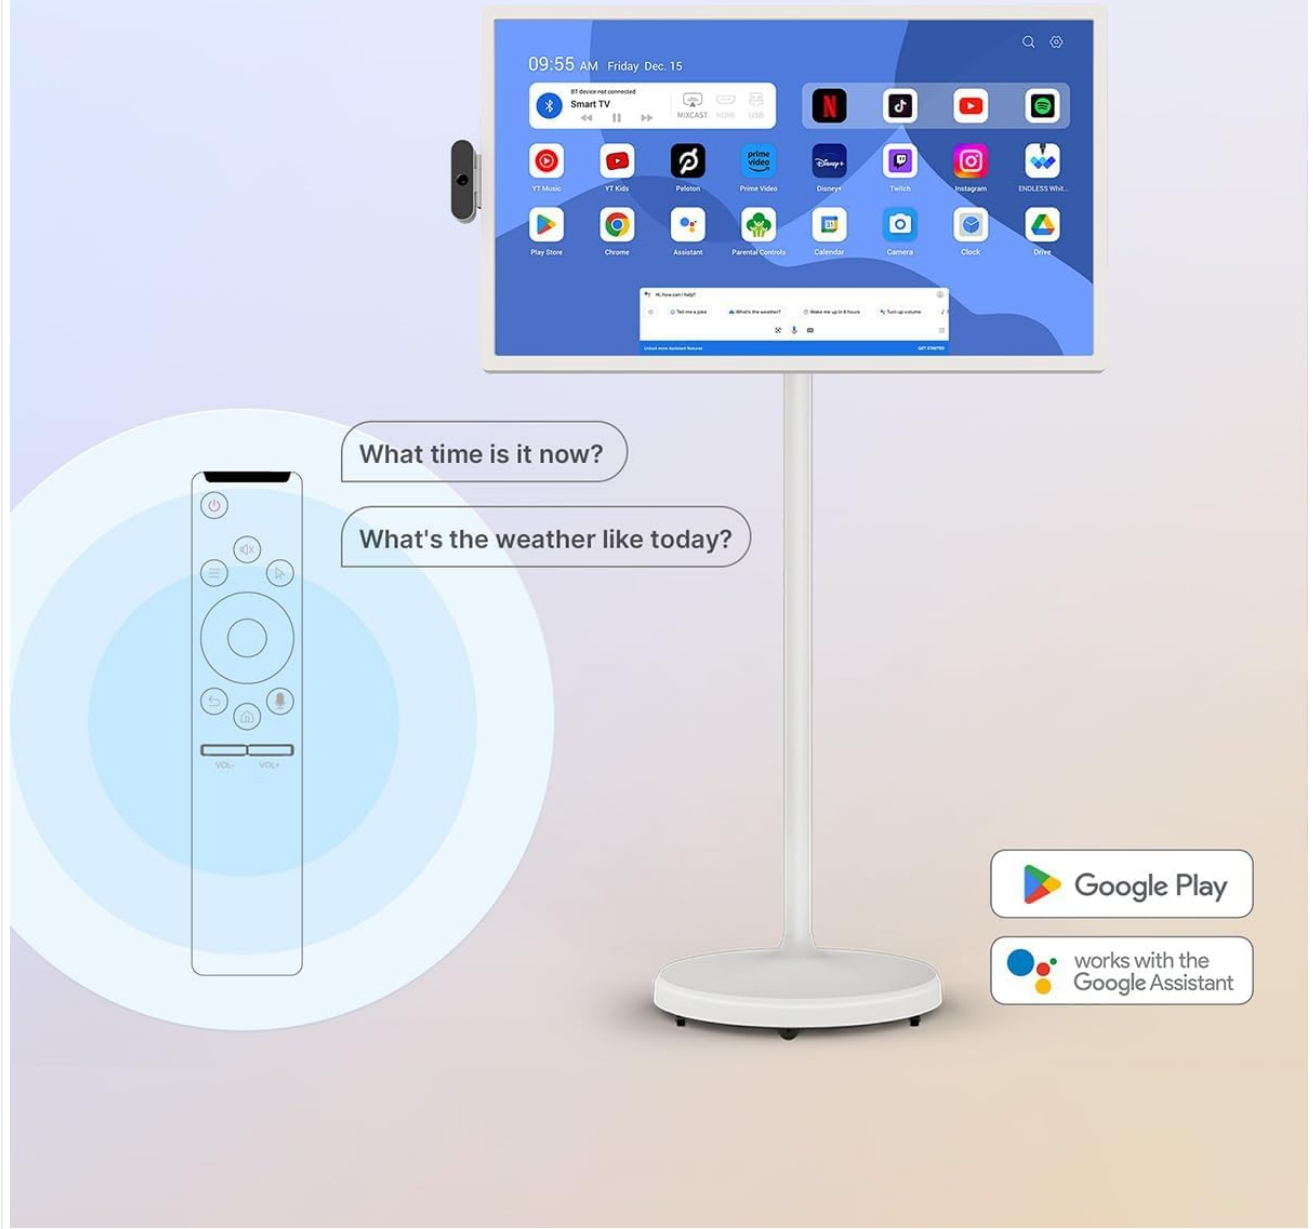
09:55 AM Friday Dec. 15

BT device not connected
Smart TV

MIXCAST HDMI USB

YT Music YT Kids Peloton Prime Video Disney+ Twitch Instagram ENDLESS Whit...

Play Store Chrome Assistant Parental Controls Calendar Camera Clock Drive

Hi, how can I help?
Tell me a joke What's the weather? Wake me up in 8 hours Turn up volume
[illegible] GET STARTED

What time is it now?

What's the weather like today?

VOL- VOL+

Google Play

works with the Google Assistant